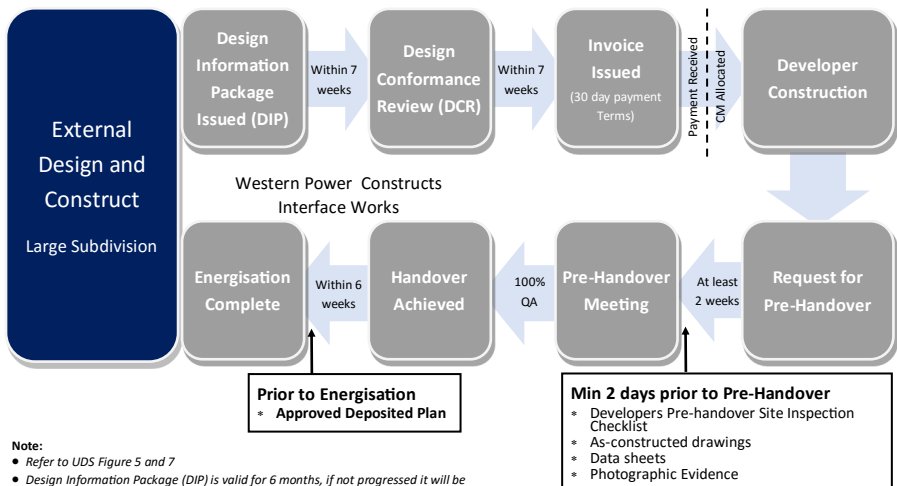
External Design and Construct

Large Subdivision

Design Information Package Issued (DIP)

Within 7 weeks

Design Conformance Review (DCR)

Within 7 weeks

Invoice Issued

(30 day payment Terms)

Payment Received

CM Allocated

Developer Construction

Western Power Constructs Interface Works

Energisation Complete

Within 6 weeks

Handover Achieved

100% QA

Pre-Handover Meeting

At least 2 weeks

Request for Pre-Handover

Prior to Energisation
* Approved Deposited Plan

Min 2 days prior to Pre-Handover
* Developers Pre-handover Site Inspection Checklist
* As-constructed drawings
* Data sheets
* Photographic Evidence

Note:
• Refer to UDS Figure 5 and 7
• Design Information Package (DIP) is valid for 6 months, if not progressed it will be